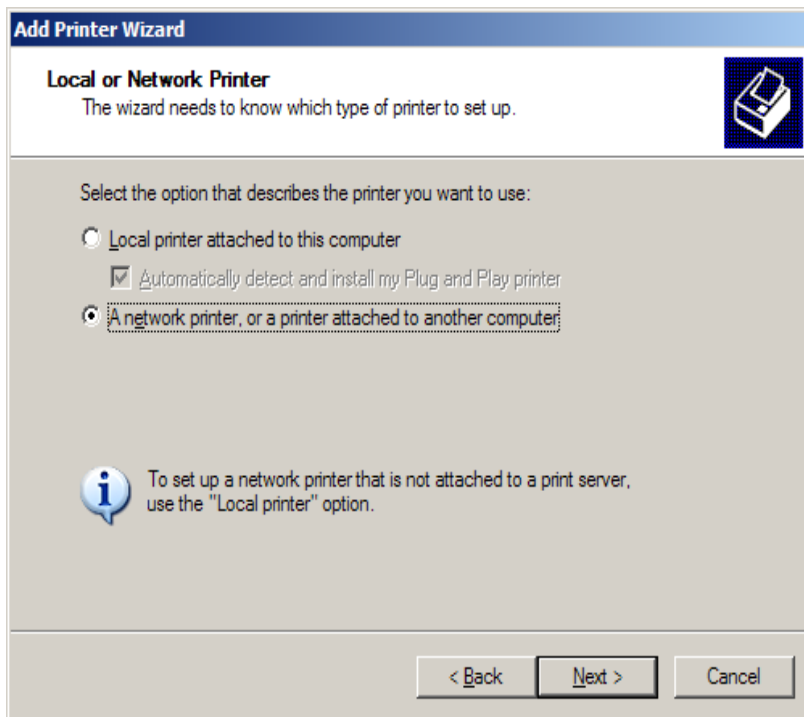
Add Printer Wizard

Local or Network Printer
The wizard needs to know which type of printer to set up.

Select the option that describes the printer you want to use:

Local printer attached to this computer

Automatically detect and install my Plug and Play printer

A network printer, or a printer attached to another computer

To set up a network printer that is not attached to a print server, use the "Local printer" option.

< Back
Next >
Cancel